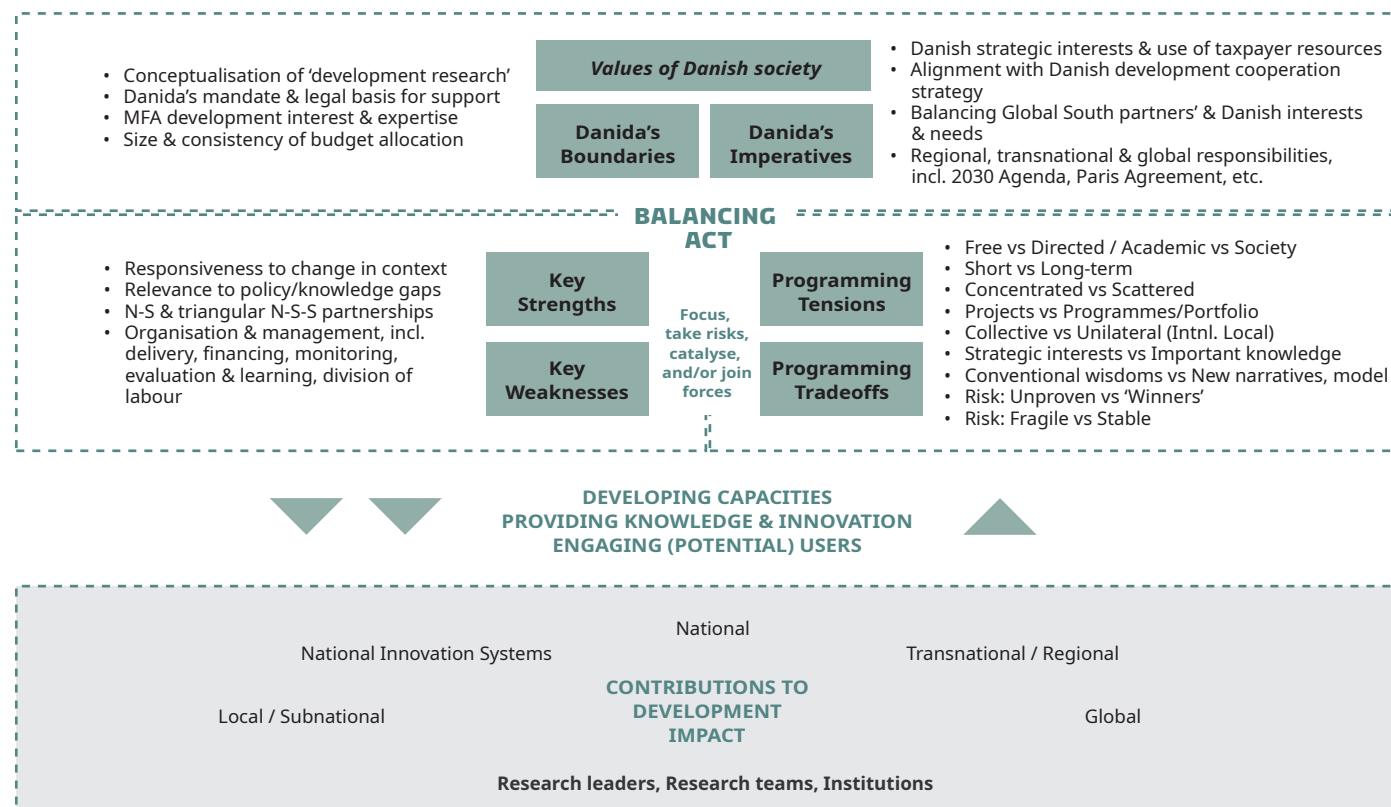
• Conceptualisation of ‘development research’
• Danida’s mandate & legal basis for support
• MFA development interest & expertise
• Size & consistency of budget allocation

Values of Danish society

Danida’s Boundaries

Danida’s Imperatives

• Danish strategic interests & use of taxpayer resources
• Alignment with Danish development cooperation strategy
• Balancing Global South partners’ & Danish interests & needs
• Regional, transnational & global responsibilities, incl. 2030 Agenda, Paris Agreement, etc.

BALANCING ACT

• Responsiveness to change in context
• Relevance to policy/knowledge gaps
• N-S & triangular N-S-S partnerships
• Organisation & management, incl. delivery, financing, monitoring, evaluation & learning, division of labour

Key Strengths

Key Weaknesses

Focus, take risks, catalyse, and/or join forces

Programming Tensions

Programming Tradeoffs

• Free vs Directed / Academic vs Society
• Short vs Long-term
• Concentrated vs Scattered
• Projects vs Programmes/Portfolio
• Collective vs Unilateral (Intnl. Local)
• Strategic interests vs Important knowledge
• Conventional wisdoms vs New narratives, model
• Risk: Unproven vs ‘Winners’
• Risk: Fragile vs Stable

DEVELOPING CAPACITIES
PROVIDING KNOWLEDGE & INNOVATION
ENGAGING (POTENTIAL) USERS

National

National Innovation Systems

Transnational / Regional

CONTRIBUTIONS TO DEVELOPMENT IMPACT

Local / Subnational

Global

Research leaders, Research teams, Institutions